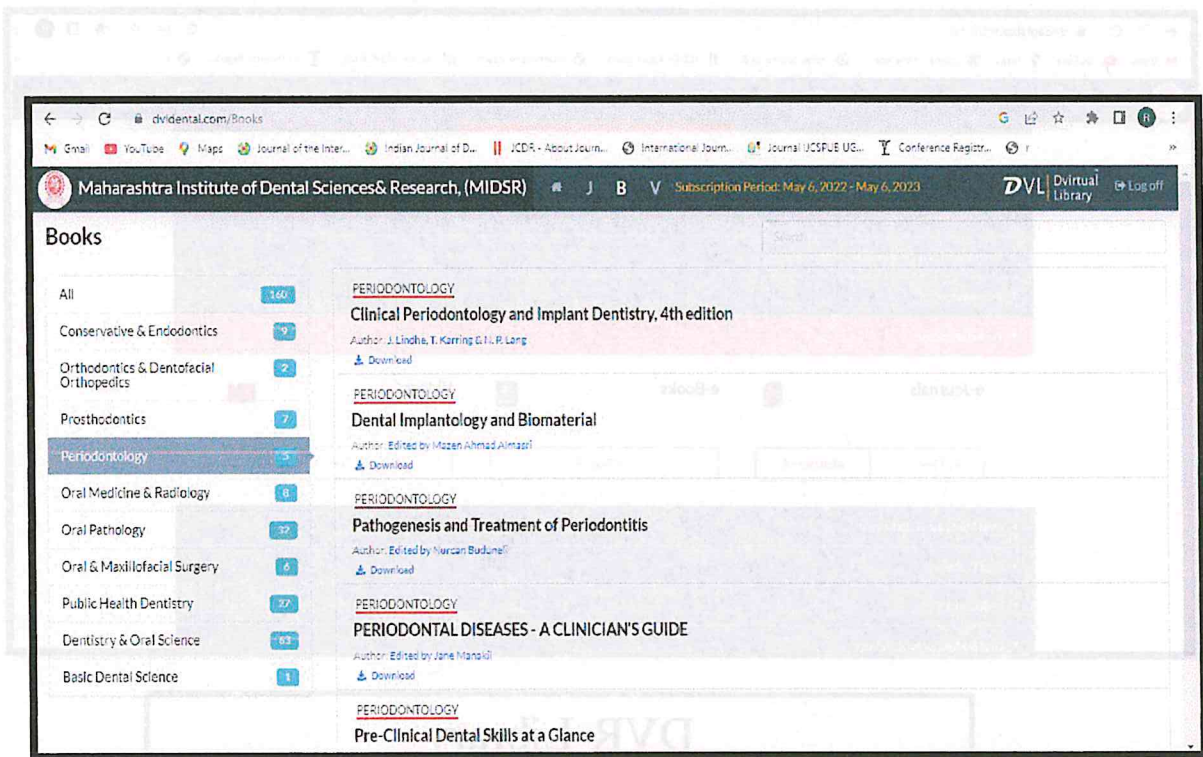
dvldental.com/Books

Gmail YouTube Maps Journal of the Inter... Indian Journal of D... JCDR - About Journ... International Journ... Journal IJCSPUB UG... Conference Registr...

Maharashtra Institute of Dental Sciences& Research, (MIDSR) J B V Subscription Period: May 6, 2022 - May 6, 2023 DVL Dvirtual Library Log off

Books

| | |
|---|---|
| All | 160 |
| Conservative & Endodontics | 9 |
| Orthodontics & Dentofacial Orthopedics | 2 |
| Prosthodontics | 7 |
| Periodontology | 5 |
| Oral Medicine & Radiology | 8 |
| Oral Pathology | 32 |
| Oral & Maxillofacial Surgery | 6 |
| Public Health Dentistry | 37 |
| Dentistry & Oral Science | 63 |
| Basic Dental Science | 1 |

PERIODONTOLOGY
Clinical Periodontology and Implant Dentistry, 4th edition
Author: J. Lindhe, T. Karring & N. P. Lang
Download

PERIODONTOLOGY
Dental Implantology and Biomaterial
Author: Edited by Mazen Ahmad Almasri
Download

PERIODONTOLOGY
Pathogenesis and Treatment of Periodontitis
Author: Edited by Nurcan Buduneli
Download

PERIODONTOLOGY
PERIODONTAL DISEASES - A CLINICIAN'S GUIDE
Author: Edited by Jane Manakil
Download

PERIODONTOLOGY
Pre-Clinical Dental Skills at a Glance